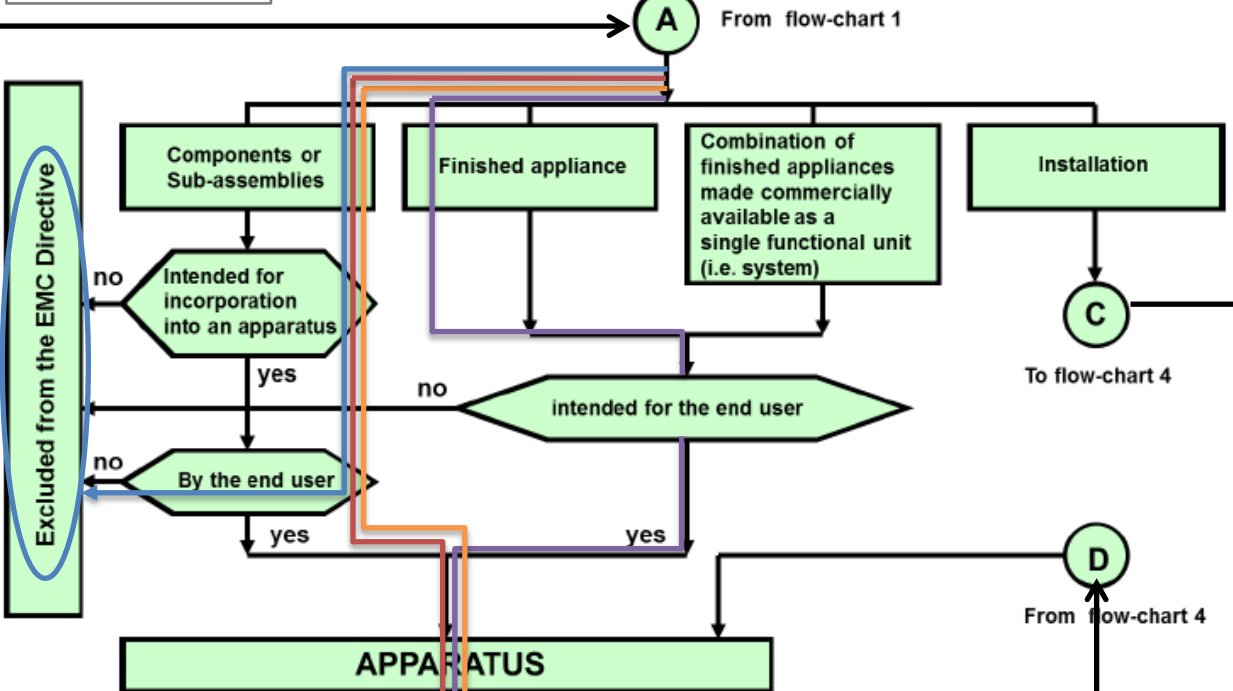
A

From flow-chart 1

Excluded from the EMC Directive

Components or Sub-assemblies

Finished appliance

Combination of finished appliances made commercially available as a single functional unit (i.e. system)

Installation

no

Intended for incorporation into an apparatus

C

To flow-chart 4

yes

no

intended for the end user

no

By the end user

yes

yes

D

From flow-chart 4

APPARATUS